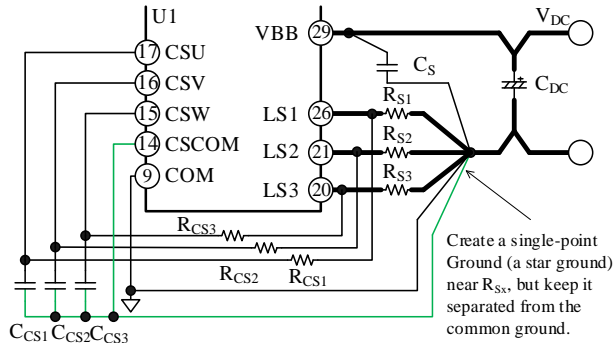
U1
17 CSU
16 CSV
15 CSW
14 CSCOM
9 COM
VBB 29
LS1 26
LS2 21
LS3 20
$V_{DC}$
$C_S$
$C_{DC}$
$R_{S1}$
$R_{S2}$
$R_{S3}$
$R_{CS3}$
$R_{CS2}$
$R_{CS1}$
$C_{CS1}$ $C_{CS2}$ $C_{CS3}$

Create a single-point Ground (a star ground) near $R_{Sx}$, but keep it separated from the common ground.